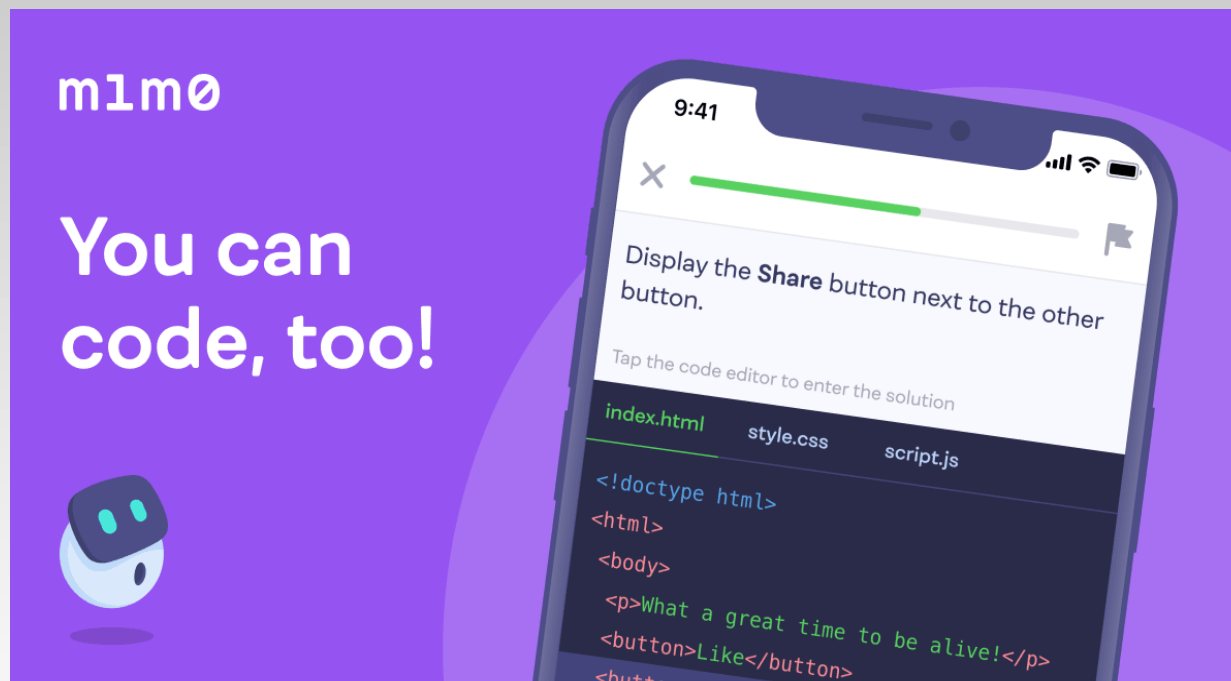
m1m0

You can code, too!

9:41

Display the **Share** button next to the other button.

Tap the code editor to enter the solution

index.html
style.css
script.js

<!doctype html>
<html>
<body>
<p>What a great time to be alive!</p>
<button>Like</button>
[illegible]